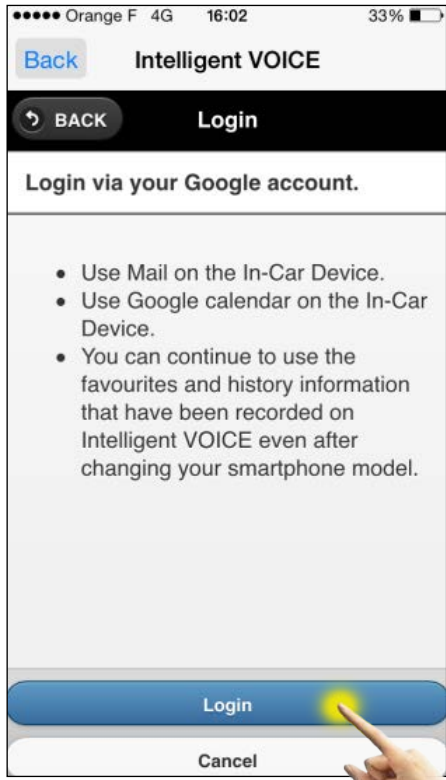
●●●●● Orange F 4G 16:02 33%

Back Intelligent VOICE

BACK Login

Login via your Google account.

- Use Mail on the In-Car Device.
- Use Google calendar on the In-Car Device.
- You can continue to use the favourites and history information that have been recorded on Intelligent VOICE even after changing your smartphone model.

Login

Cancel